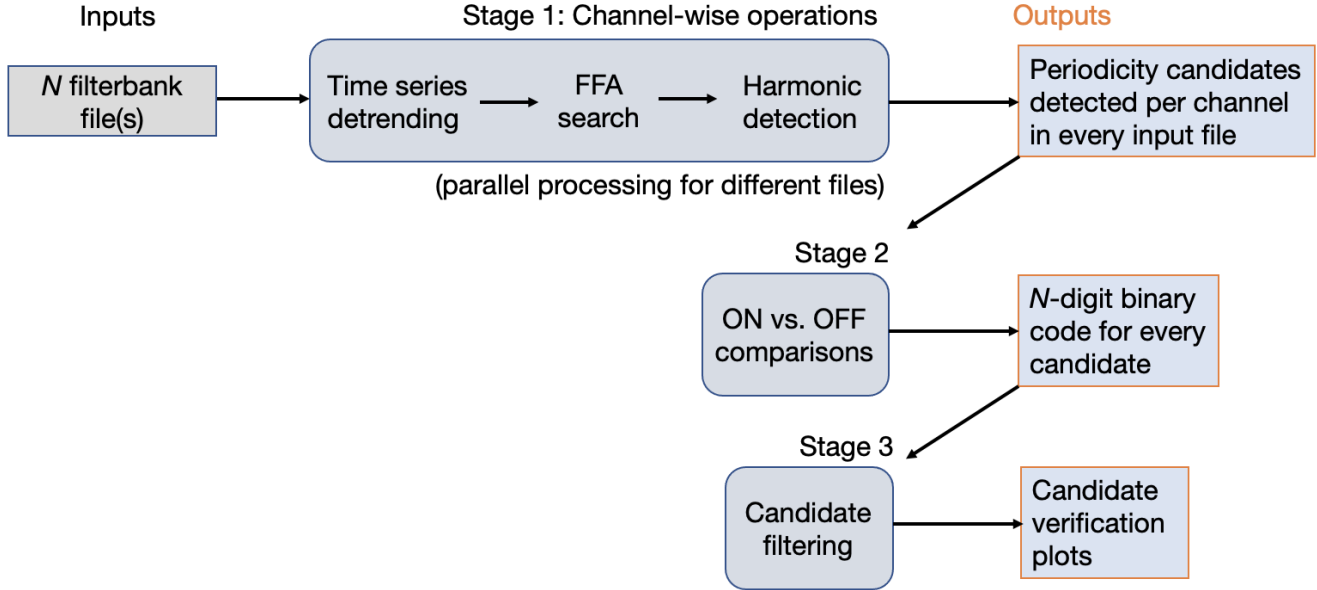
Inputs

Stage 1: Channel-wise operations

Outputs

N filterbank file(s)

Time series detrending

FFA search

Harmonic detection

Periodicity candidates detected per channel in every input file

(parallel processing for different files)

Stage 2

ON vs. OFF comparisons

N-digit binary code for every candidate

Stage 3

Candidate filtering

Candidate verification plots